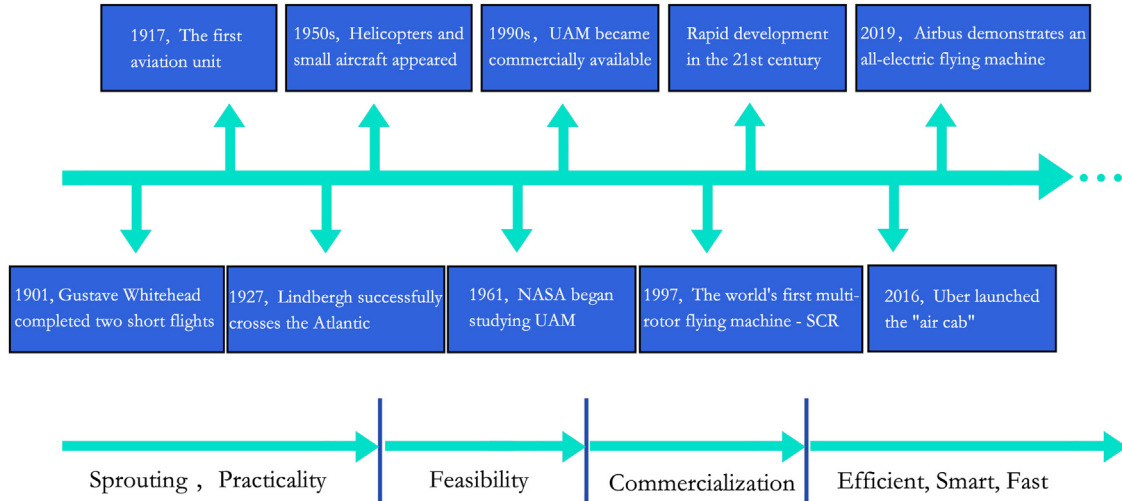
1917, The first aviation unit

1950s, Helicopters and small aircraft appeared

1990s, UAM became commercially available

Rapid development in the 21st century

2019, Airbus demonstrates an all-electric flying machine

1901, Gustave Whitehead completed two short flights

1927, Lindbergh successfully crosses the Atlantic

1961, NASA began studying UAM

1997, The world's first multi-rotor flying machine - SCR

2016, Uber launched the "air cab"

Sprouting , Practicality

Feasibility

Commercialization

Efficient, Smart, Fast